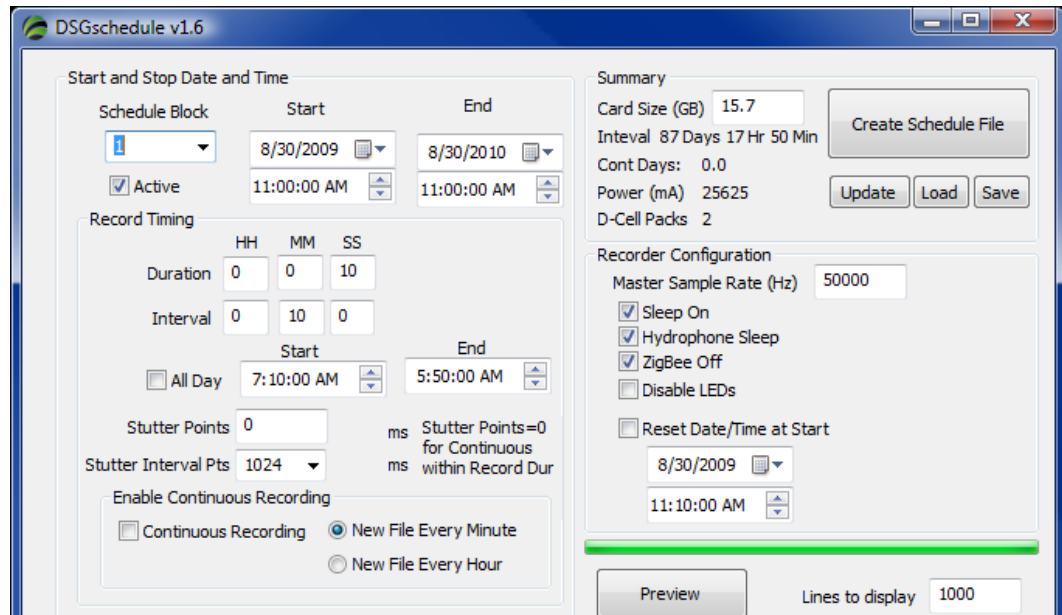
DSGschedule v1.6

Start and Stop Date and Time

Schedule Block
1
Active

Start
8/30/2009
11:00:00 AM

End
8/30/2010
11:00:00 AM

Record Timing

HH MM SS

Duration 0 0 10

Interval 0 10 0

All Day

Start
7:10:00 AM

End
5:50:00 AM

Stutter Points 0 ms

Stutter Interval Pts 1024 ms

Stutter Points=0 for Continuous within Record Dur

Enable Continuous Recording

Continuous Recording

New File Every Minute

New File Every Hour

Summary

Card Size (GB) 15.7

Inteval 87 Days 17 Hr 50 Min

Cont Days: 0.0

Power (mA) 25625

D-Cell Packs 2

Create Schedule File

Update Load Save

Recorder Configuration

Master Sample Rate (Hz) 50000

Sleep On

Hydrophone Sleep

ZigBee Off

Disable LEDs

Reset Date/Time at Start

8/30/2009

11:10:00 AM

Preview

Lines to display 1000